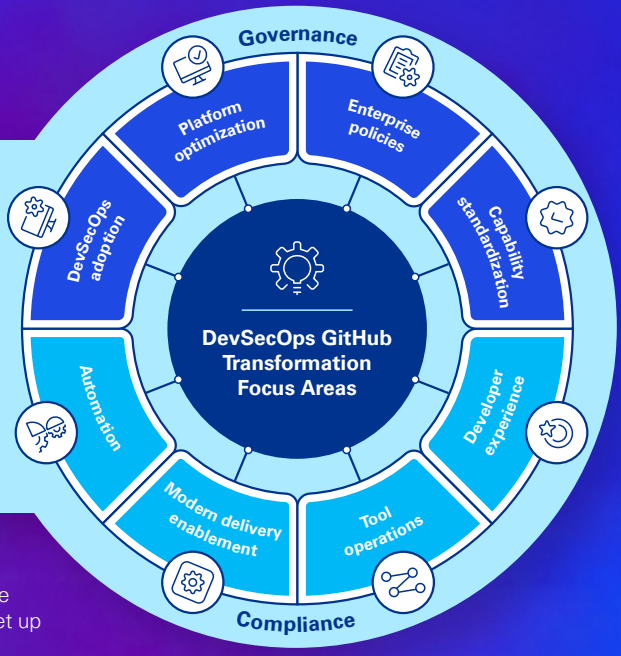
Governance

Platform optimization

Enterprise policies

Capability standardization

Developer experience

Tool operations

Modern delivery enablement

Automation

DevSecOps adoption

DevSecOps GitHub Transformation Focus Areas

Compliance

e
et up